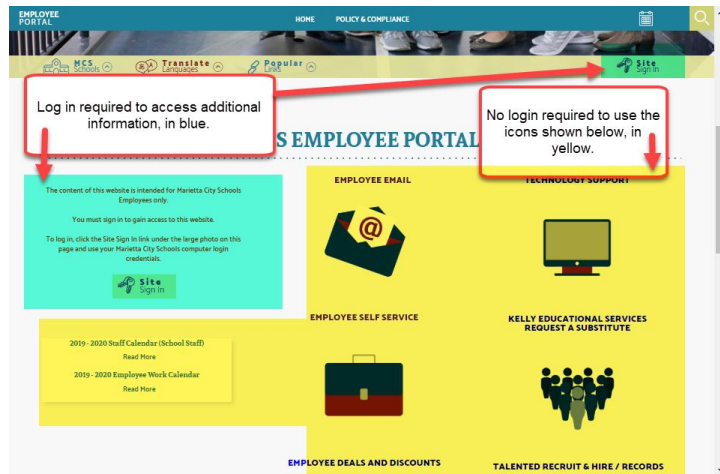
EMPLOYEE PORTAL

HOME POLICY & COMPLIANCE

MCS Schools

Translate Languages

Popular Links

Site Sign In

Log in required to access additional information, in blue.

No login required to use the icons shown below, in yellow.

S EMPLOYEE PORTAL

The content of this website is intended for Marietta City Schools Employees only.

You must sign in to gain access to this website.

To log in, click the Site Sign In link under the large photo on this page and use your Marietta City Schools computer login credentials.

Site Sign In

EMPLOYEE EMAIL

TECHNOLOGY SUPPORT

EMPLOYEE SELF SERVICE

KELLY EDUCATIONAL SERVICES REQUEST A SUBSTITUTE

2019 - 2020 Staff Calendar (School Staff)

Read More

2019 - 2020 Employee Work Calendar

Read More

EMPLOYEE DEALS AND DISCOUNTS

TALENTED RECRUIT & HIRE / RECORDS